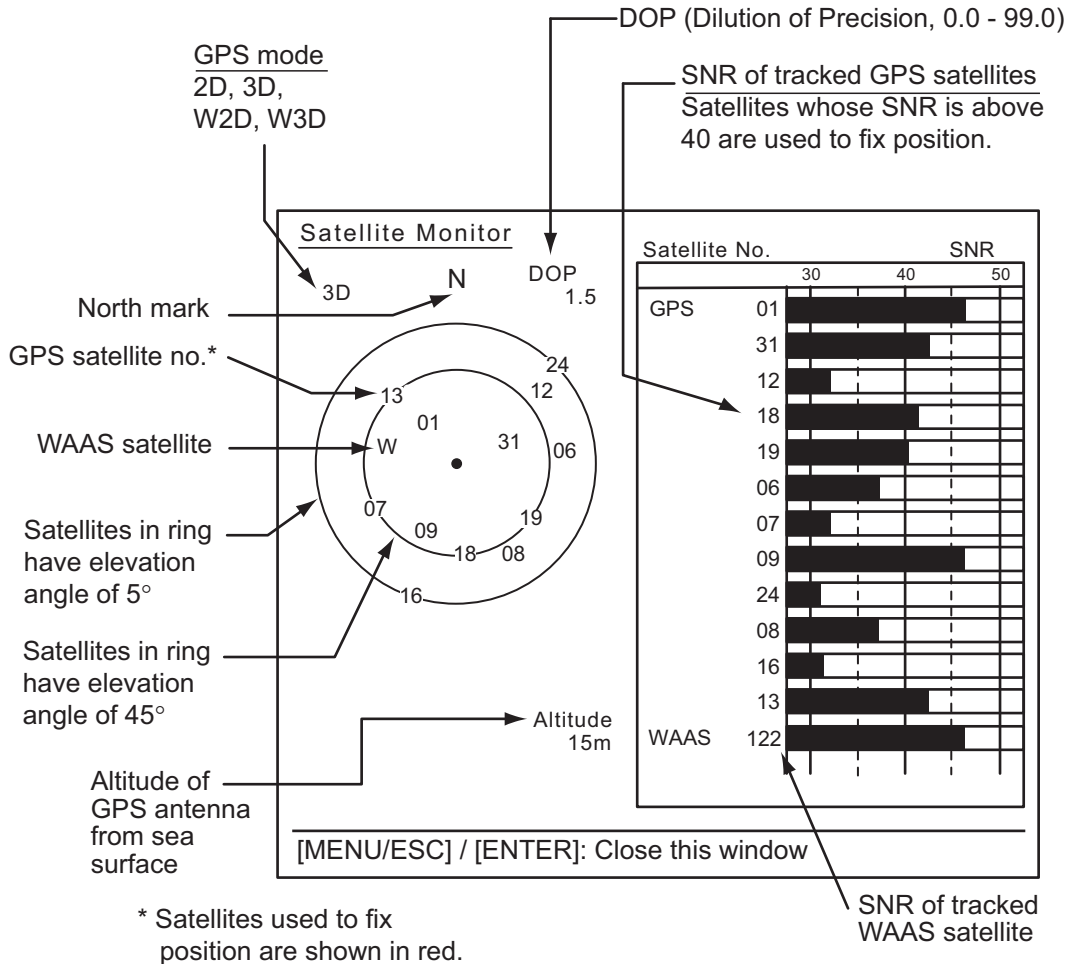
DOP (Dilution of Precision, 0.0 - 99.0)

GPS mode
2D, 3D,
W2D, W3D

SNR of tracked GPS satellites
Satellites whose SNR is above 40 are used to fix position.

Satellite Monitor

3D

N

DOP
1.5

North mark

GPS satellite no.*

WAAS satellite

Satellites in ring have elevation angle of 5°

Satellites in ring have elevation angle of 45°

24
13
12
01
W
31
06
07
19
09
18
08
16

Altitude
15m

Altitude of GPS antenna from sea surface

| Satellite No. | | SNR |
|---|---|---|
| | | 30 40 50 |
| GPS | 01 | |
| | 31 | |
| | 12 | |
| | 18 | |
| | 19 | |
| | 06 | |
| | 07 | |
| | 09 | |
| | 24 | |
| | 08 | |
| | 16 | |
| | 13 | |
| WAAS | 122 | |

[MENU/ESC] / [ENTER]: Close this window

SNR of tracked WAAS satellite

* Satellites used to fix position are shown in red.